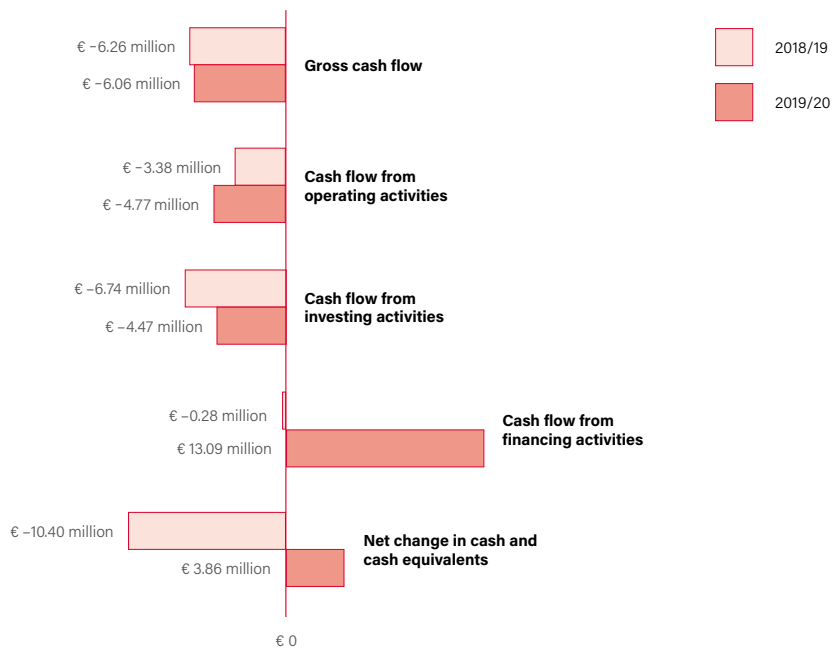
2018/19

2019/20

€ –6.26 million

€ –6.06 million

Gross cash flow

€ –3.38 million

€ –4.77 million

Cash flow from operating activities

€ –6.74 million

€ –4.47 million

Cash flow from investing activities

€ –0.28 million

€ 13.09 million

Cash flow from financing activities

€ –10.40 million

€ 3.86 million

Net change in cash and cash equivalents

€ 0